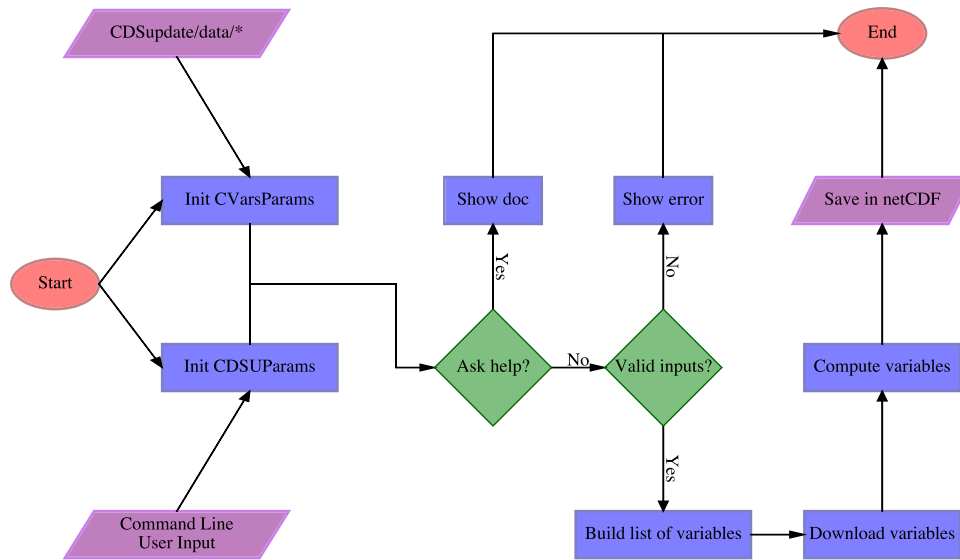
CDSupdate/data/*

Start

Init CVarsParams

Init CDSUParams

Command Line
User Input

Show doc

Yes

Ask help?

No

Show error

No

Valid inputs?

Yes

Build list of variables

Download variables

Compute variables

Save in netCDF

End